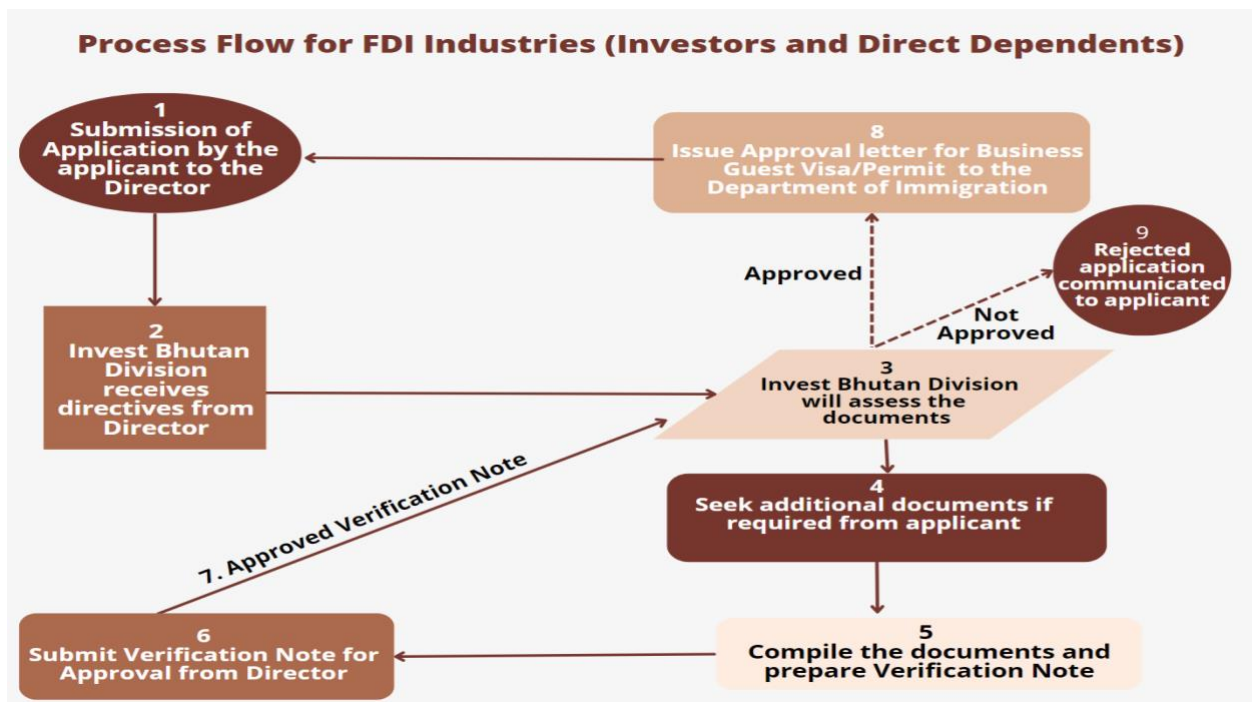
Process Flow for FDI Industries (Investors and Direct Dependents)

1
Submission of Application by the applicant to the Director

8
Issue Approval letter for Business Guest Visa/Permit to the Department of Immigration

9
Rejected application communicated to applicant

Approved

Not Approved

2
Invest Bhutan Division receives directives from Director

3
Invest Bhutan Division will assess the documents

7. Approved Verification Note

4
Seek additional documents if required from applicant

6
Submit Verification Note for Approval from Director

5
Compile the documents and prepare Verification Note